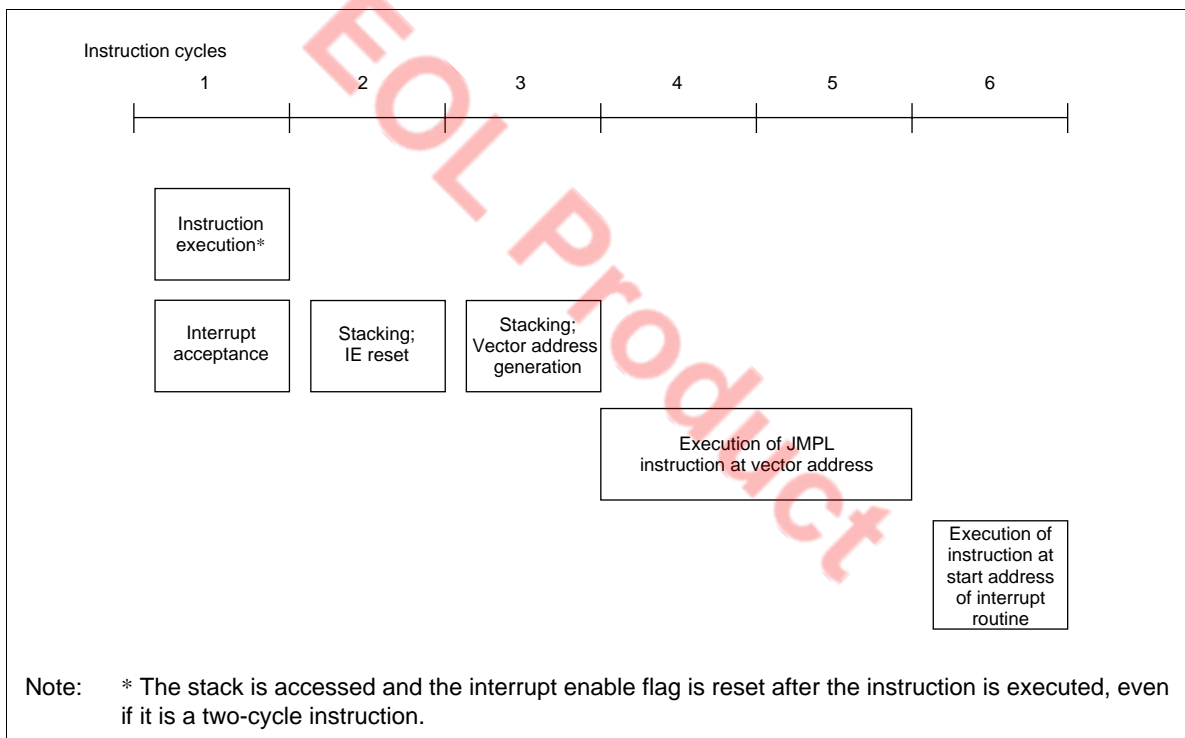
EOL Product

Instruction cycles

1 2 3 4 5 6

Instruction execution*

Interrupt acceptance

Stacking; IE reset

Stacking; Vector address generation

Execution of JMPL instruction at vector address

Execution of instruction at start address of interrupt routine

Note: * The stack is accessed and the interrupt enable flag is reset after the instruction is executed, even if it is a two-cycle instruction.